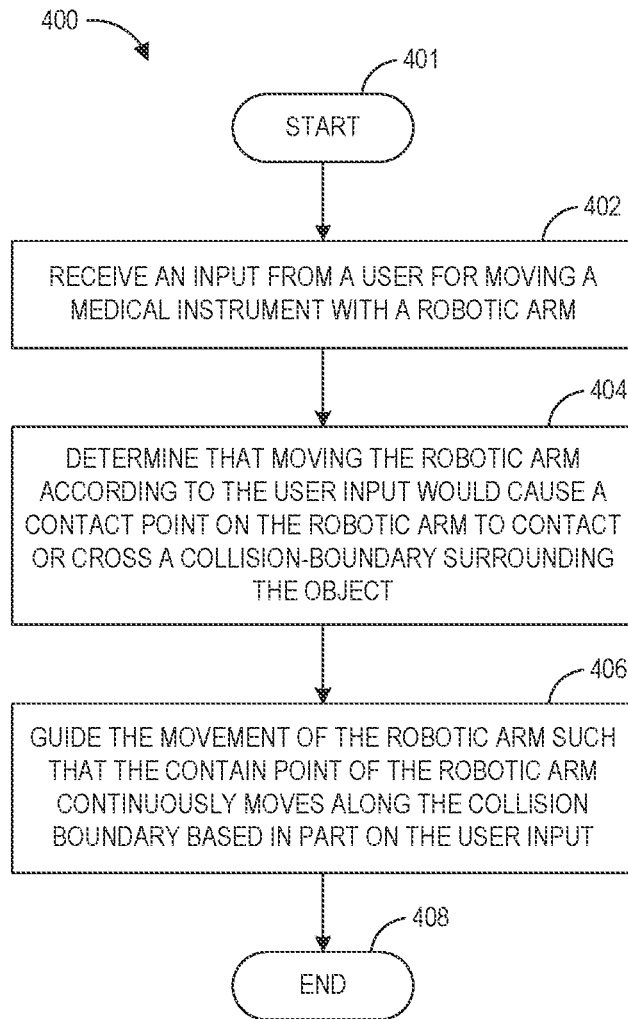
400

401

START

402

RECEIVE AN INPUT FROM A USER FOR MOVING A MEDICAL INSTRUMENT WITH A ROBOTIC ARM

404

DETERMINE THAT MOVING THE ROBOTIC ARM ACCORDING TO THE USER INPUT WOULD CAUSE A CONTACT POINT ON THE ROBOTIC ARM TO CONTACT OR CROSS A COLLISION-BOUNDARY SURROUNDING THE OBJECT

406

GUIDE THE MOVEMENT OF THE ROBOTIC ARM SUCH THAT THE CONTAIN POINT OF THE ROBOTIC ARM CONTINUOUSLY MOVES ALONG THE COLLISION BOUNDARY BASED IN PART ON THE USER INPUT

408

END